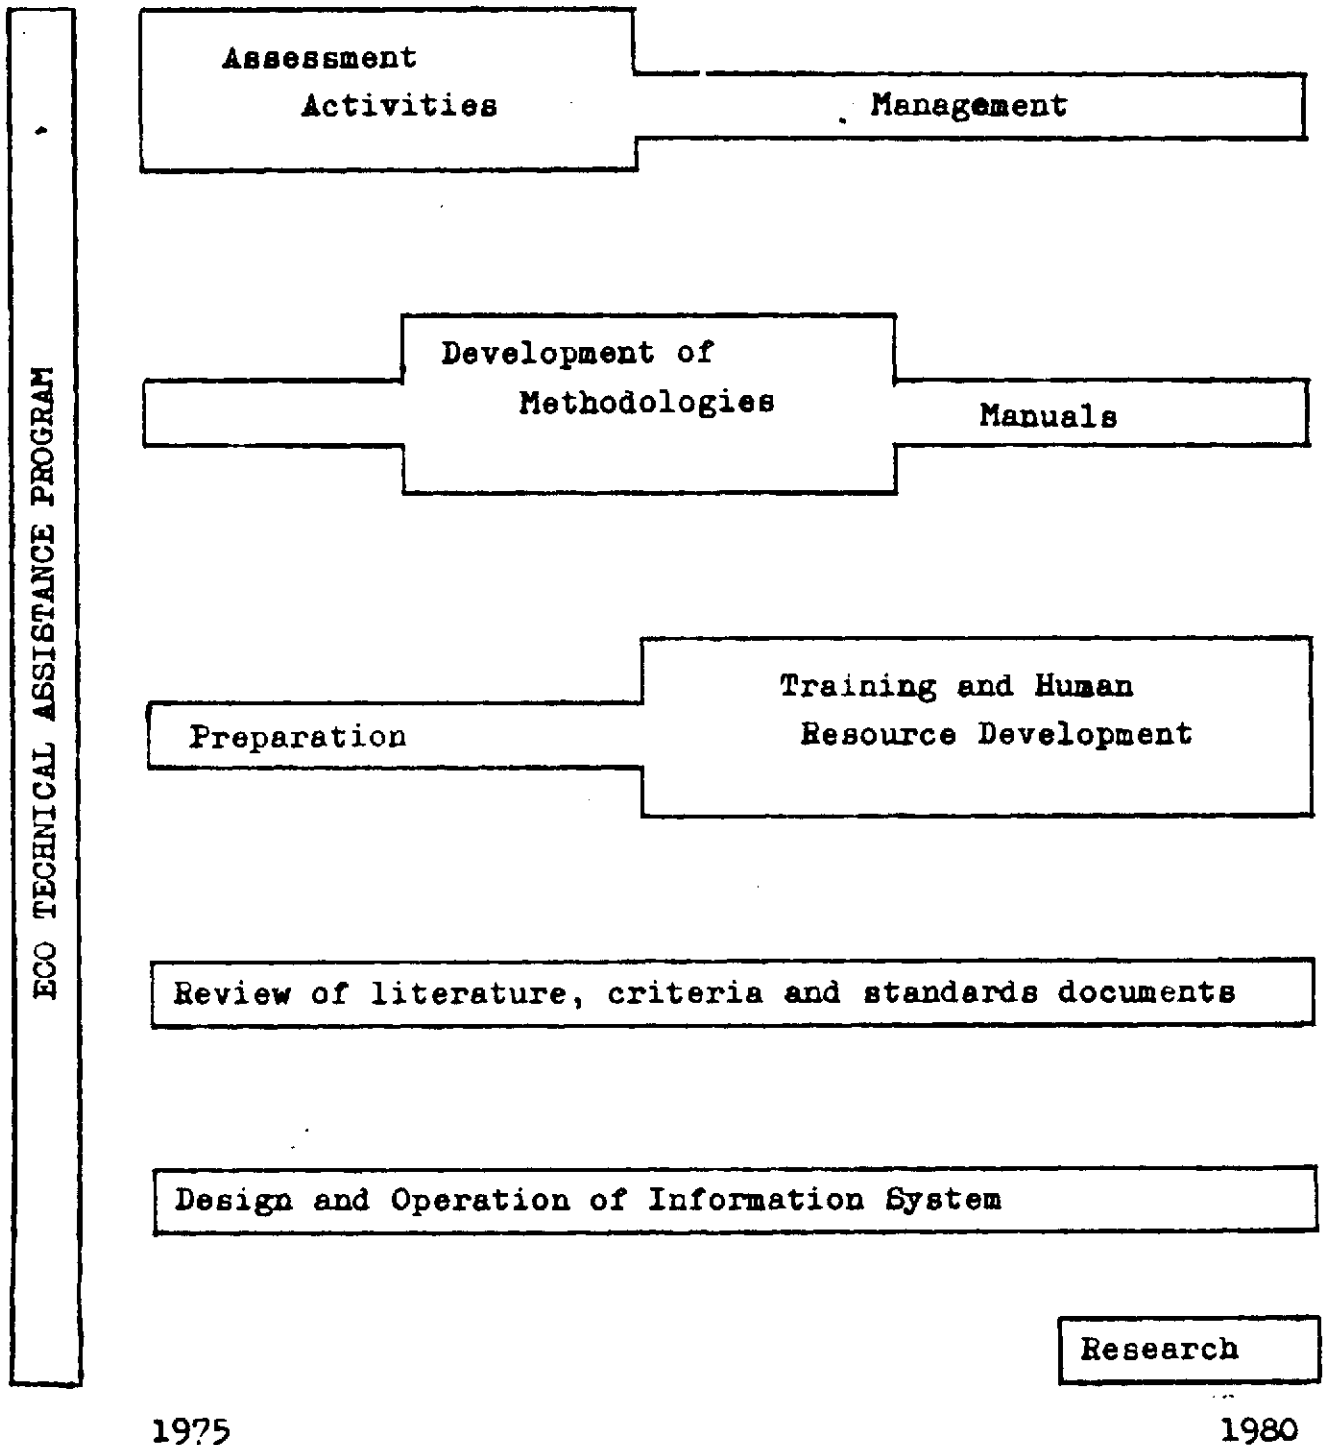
ECO TECHNICAL ASSISTANCE PROGRAM

Assessment Activities

Management

Development of Methodologies

Manuals

Preparation

Training and Human Resource Development

Review of literature, criteria and standards documents

Design and Operation of Information System

Research

1975

1980